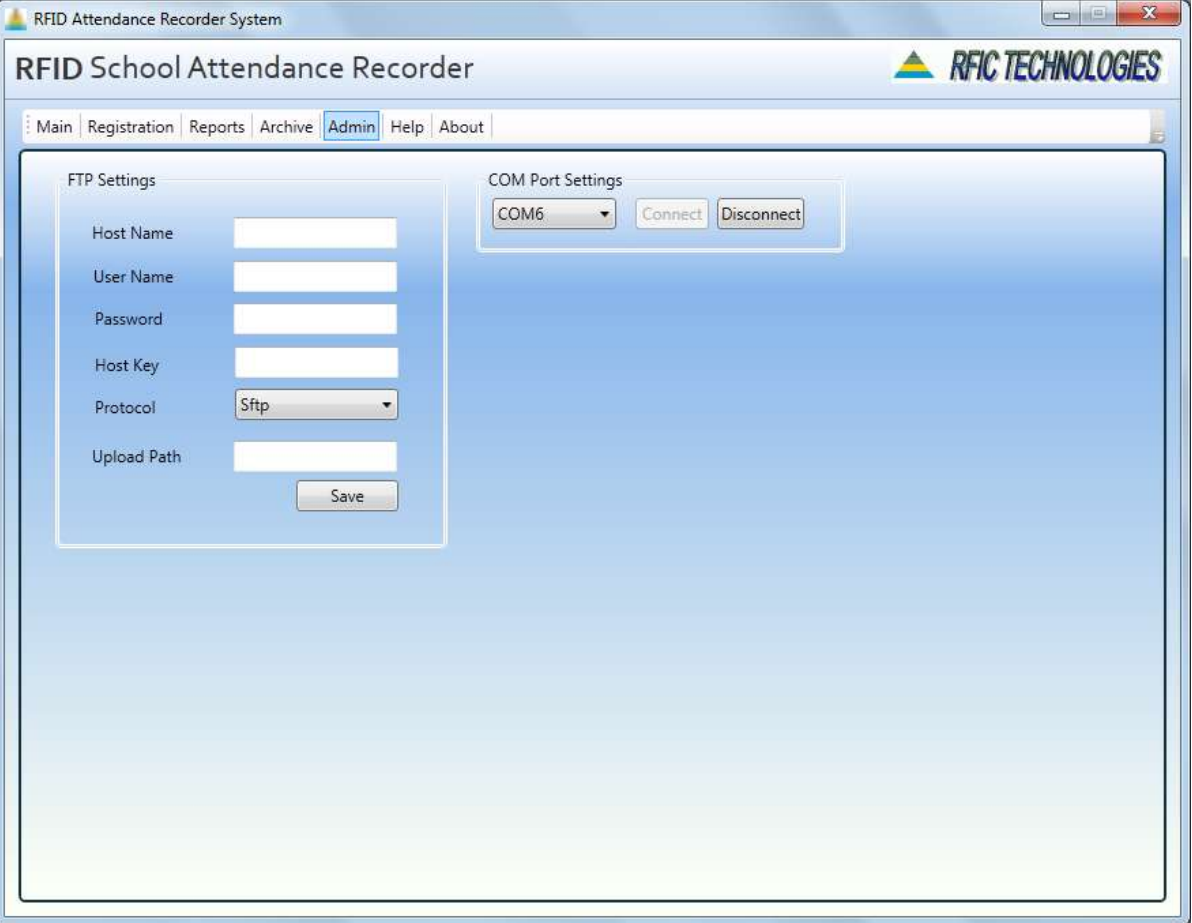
RFID Attendance Recorder System

RFID School Attendance Recorder

RFIC TECHNOLOGIES

Main | Registration | Reports | Archive | Admin | Help | About

FTP Settings

Host Name

User Name

Password

Host Key

Protocol Sftp

Upload Path

Save

COM Port Settings

COM6

Connect

Disconnect